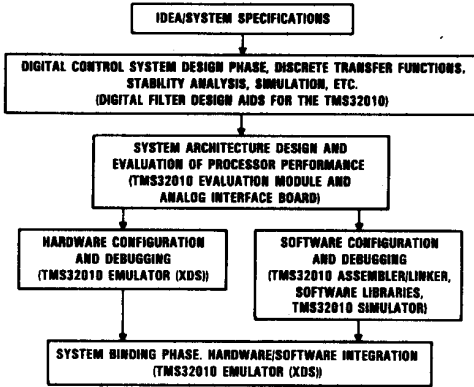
IDEA/SYSTEM SPECIFICATIONS

DIGITAL CONTROL SYSTEM DESIGN PHASE, DISCRETE TRANSFER FUNCTIONS, STABILITY ANALYSIS, SIMULATION, ETC. (DIGITAL FILTER DESIGN AIDS FOR THE TMS32010)

SYSTEM ARCHITECTURE DESIGN AND EVALUATION OF PROCESSOR PERFORMANCE (TMS32010 EVALUATION MODULE AND ANALOG INTERFACE BOARD)

HARDWARE CONFIGURATION AND DEBUGGING (TMS32010 EMULATOR (XDS))

SOFTWARE CONFIGURATION AND DEBUGGING (TMS32010 ASSEMBLER/LINKER, SOFTWARE LIBRARIES, TMS32010 SIMULATOR)

SYSTEM BINDING PHASE. HARDWARE/SOFTWARE INTEGRATION (TMS32010 EMULATOR (XDS))